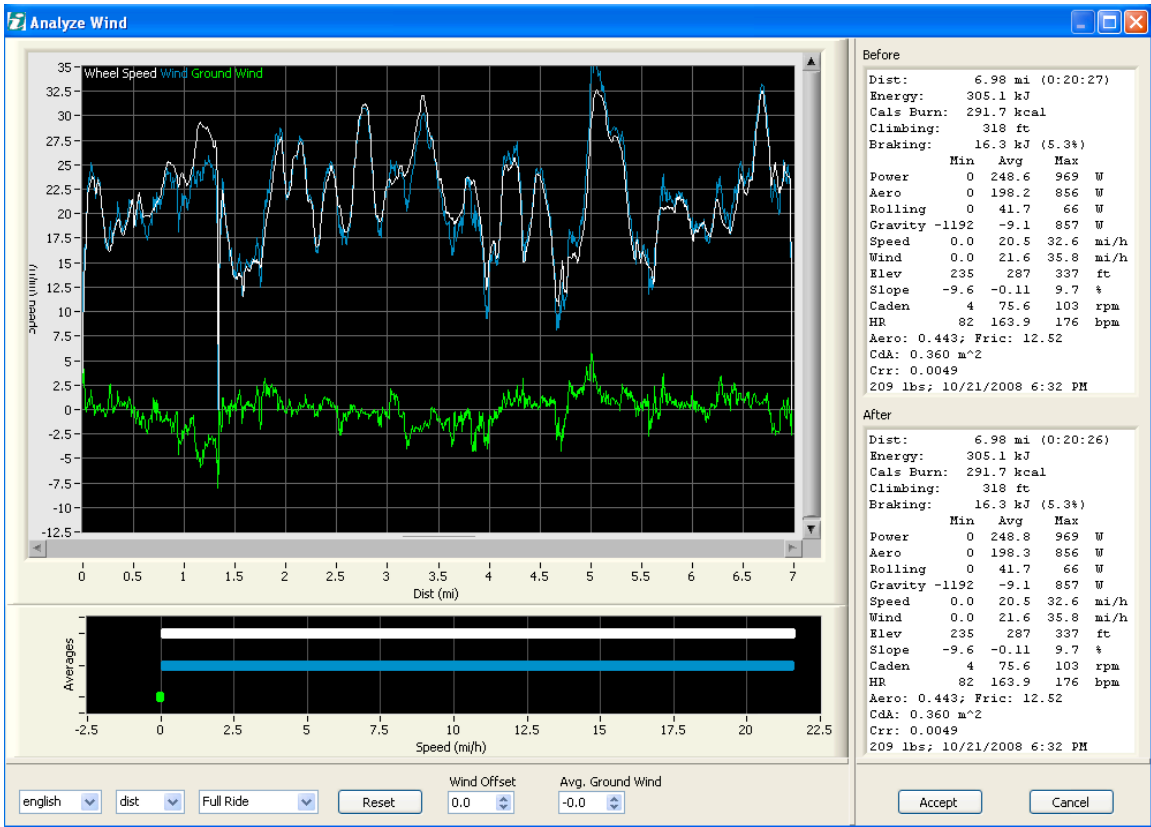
Analyze Wind

Wheel Speed Wind Ground Wind

35
32.5
30
27.5
25
22.5
20
17.5
15
12.5
10
7.5
5
2.5
0
-2.5
-5
-7.5
-10
-12.5

Speed (mi/h)

0 0.5 1 1.5 2 2.5 3 3.5 4 4.5 5 5.5 6 6.5 7
Dist (mi)

Averages

-2.5 0 2.5 5 7.5 10 12.5 15 17.5 20 22.5
Speed (mi/h)

english dist Full Ride Reset Wind Offset 0.0 Avg. Ground Wind -0.0

Before

Dist: 6.98 mi (0:20:27)
Energy: 305.1 kJ
Cals Burn: 291.7 kcal
Climbing: 318 ft
Braking: 16.3 kJ (5.3%)

| | Min | Avg | Max | |
|---|---|---|---|---|
| Power | 0 | 248.6 | 969 | W |
| Aero | 0 | 198.2 | 856 | W |
| Rolling | 0 | 41.7 | 66 | W |
| Gravity | -1192 | -9.1 | 857 | W |
| Speed | 0.0 | 20.5 | 32.6 | mi/h |
| Wind | 0.0 | 21.6 | 35.8 | mi/h |
| Elev | 235 | 287 | 337 | ft |
| Slope | -9.6 | -0.11 | 9.7 | % |
| Caden | 4 | 75.6 | 103 | rpm |
| HR | 82 | 163.9 | 176 | bpm |

Aero: 0.443; Fric: 12.52
CdA: 0.360 m^2
Crr: 0.0049
209 lbs; 10/21/2008 6:32 PM

After

Dist: 6.98 mi (0:20:26)
Energy: 305.1 kJ
Cals Burn: 291.7 kcal
Climbing: 318 ft
Braking: 16.3 kJ (5.3%)

| | Min | Avg | Max | |
|---|---|---|---|---|
| Power | 0 | 248.8 | 969 | W |
| Aero | 0 | 198.3 | 856 | W |
| Rolling | 0 | 41.7 | 66 | W |
| Gravity | -1192 | -9.1 | 857 | W |
| Speed | 0.0 | 20.5 | 32.6 | mi/h |
| Wind | 0.0 | 21.6 | 35.8 | mi/h |
| Elev | 235 | 287 | 337 | ft |
| Slope | -9.6 | -0.11 | 9.7 | % |
| Caden | 4 | 75.6 | 103 | rpm |
| HR | 82 | 163.9 | 176 | bpm |

Aero: 0.443; Fric: 12.52
CdA: 0.360 m^2
Crr: 0.0049
209 lbs; 10/21/2008 6:32 PM

Accept Cancel